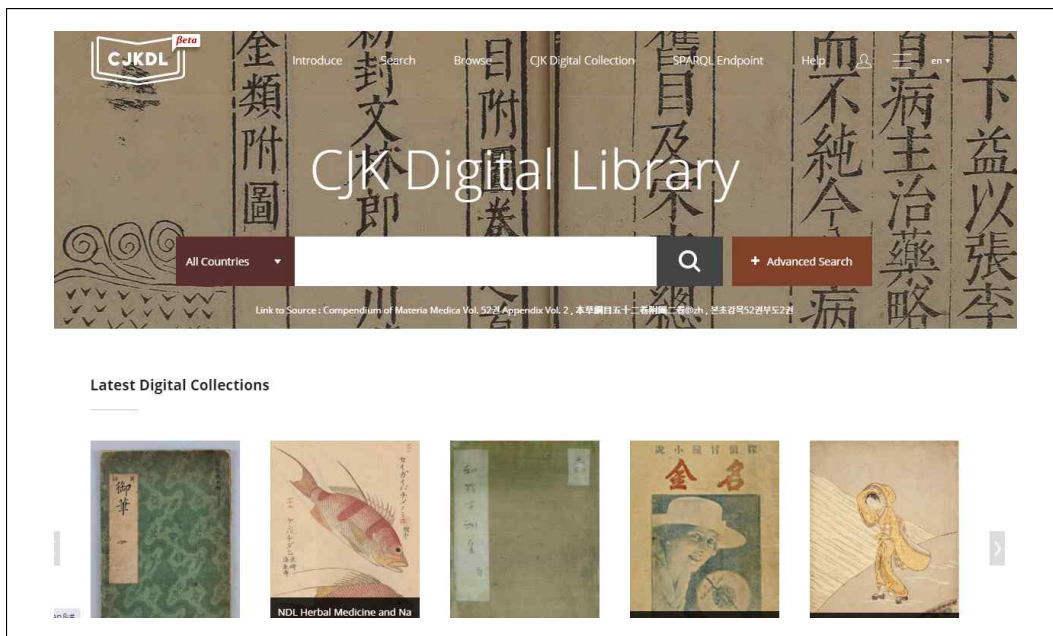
CJKDL βeta

Introduce Search Browse CJK Digital Collection SPARQL Endpoint Help en

CJK Digital Library

All Countries

+ Advanced Search

Link to Source : Compendium of Materia Medica Vol. 52권 Appendix Vol. 2 , 本草綱目五十二卷附圖二卷@zh , 본초강목52권부도2권

Latest Digital Collections

NDL Herbal Medicine and Na